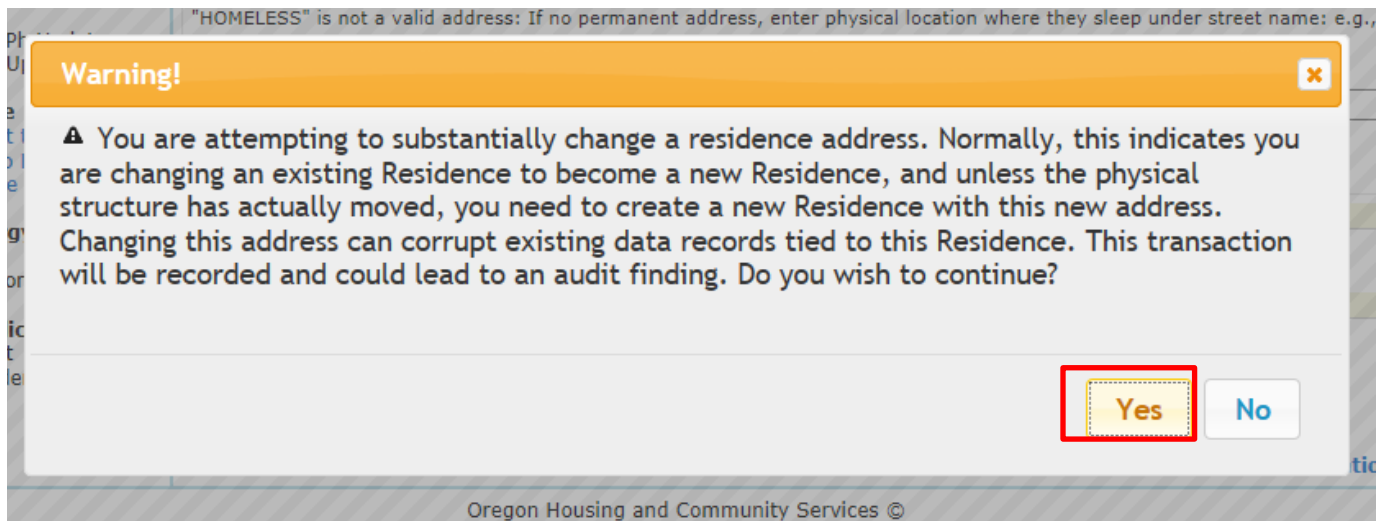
"HOMELESS" is not a valid address: If no permanent address, enter physical location where they sleep under street name: e.g.,

Warning!

×

You are attempting to substantially change a residence address. Normally, this indicates you are changing an existing Residence to become a new Residence, and unless the physical structure has actually moved, you need to create a new Residence with this new address. Changing this address can corrupt existing data records tied to this Residence. This transaction will be recorded and could lead to an audit finding. Do you wish to continue?

Yes

No

Oregon Housing and Community Services ©